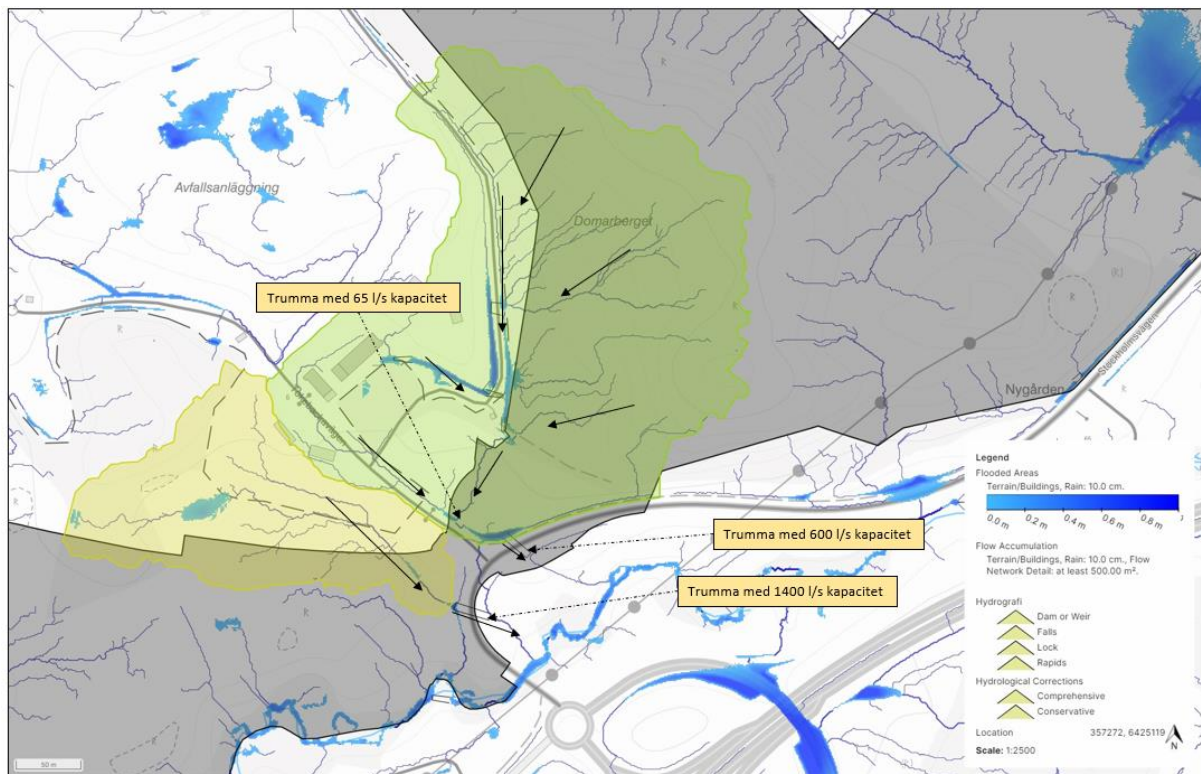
Avfallsanläggning

Domarberget

Nygården

Stockholmsvägen

Trumma med 65 l/s kapacitet

Trumma med 600 l/s kapacitet

Trumma med 1400 l/s kapacitet

Legend

Flooded Areas

Terrain/Buildings, Rain: 10.0 cm.

0.0 m 0.2 m 0.4 m 0.6 m 0.8 m

Flow Accumulation

Terrain/Buildings, Rain: 10.0 cm., Flow Network Detail: at least 500.00 m².

Hydrografi

Dam or Weir

Falls

Lock

Rapids

Hydrological Corrections

Comprehensive

Conservative

Location 357272, 6425119

Scale: 1:2500

N

50 m